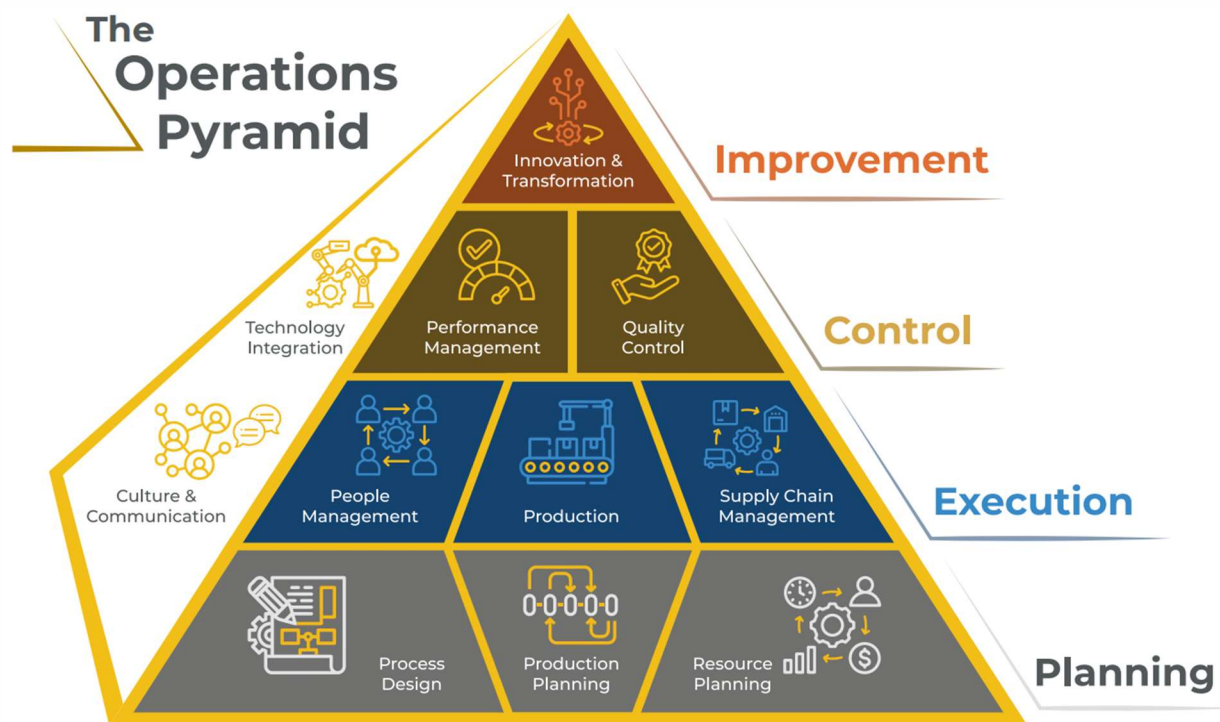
The Operations Pyramid

Innovation & Transformation

Improvement

Technology Integration

Performance Management

Quality Control

Control

Culture & Communication

People Management

Production

Supply Chain Management

Execution

Process Design

Production Planning

Resource Planning

Planning